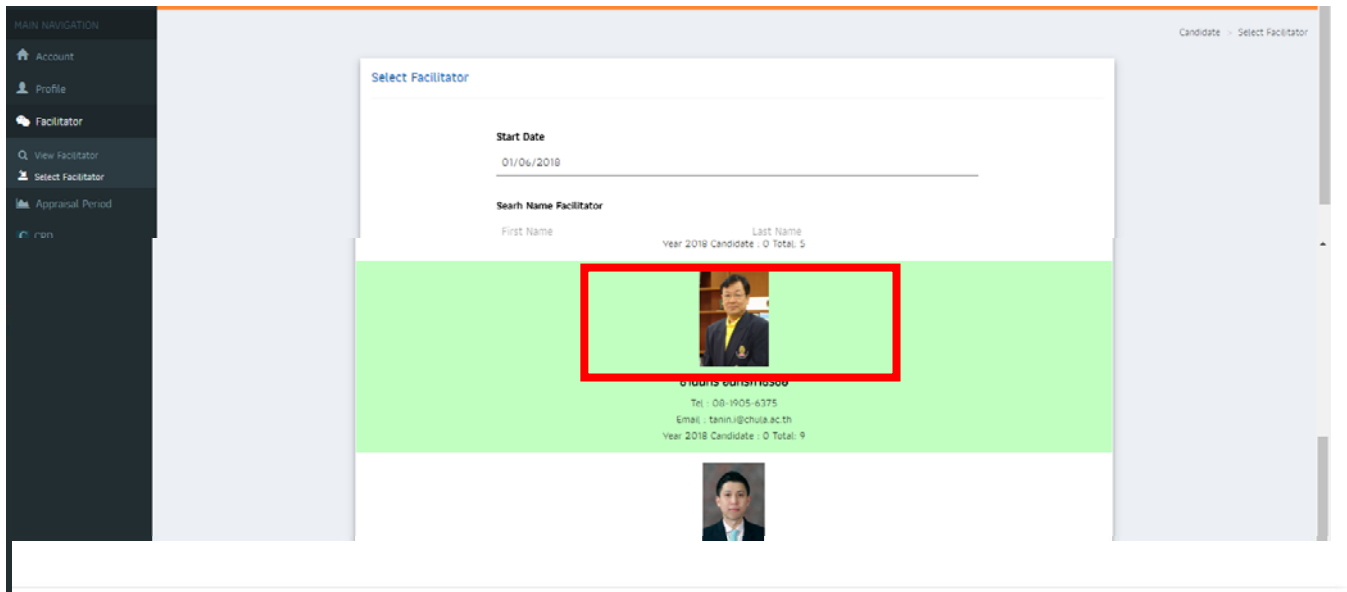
MAIN NAVIGATION

Account

Profile

Facilitator

View Facilitator

Select Facilitator

Appraisal Period

CPD

Candidate > Select Facilitator

Select Facilitator

Start Date

01/06/2018

Searh Name Facilitator

First Name

Last Name

Year 2018 Candidate : 0 Total: 5

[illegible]

Tel : 08-1905-6375

Email : tanin.i@chula.ac.th

Year 2018 Candidate : 0 Total: 9